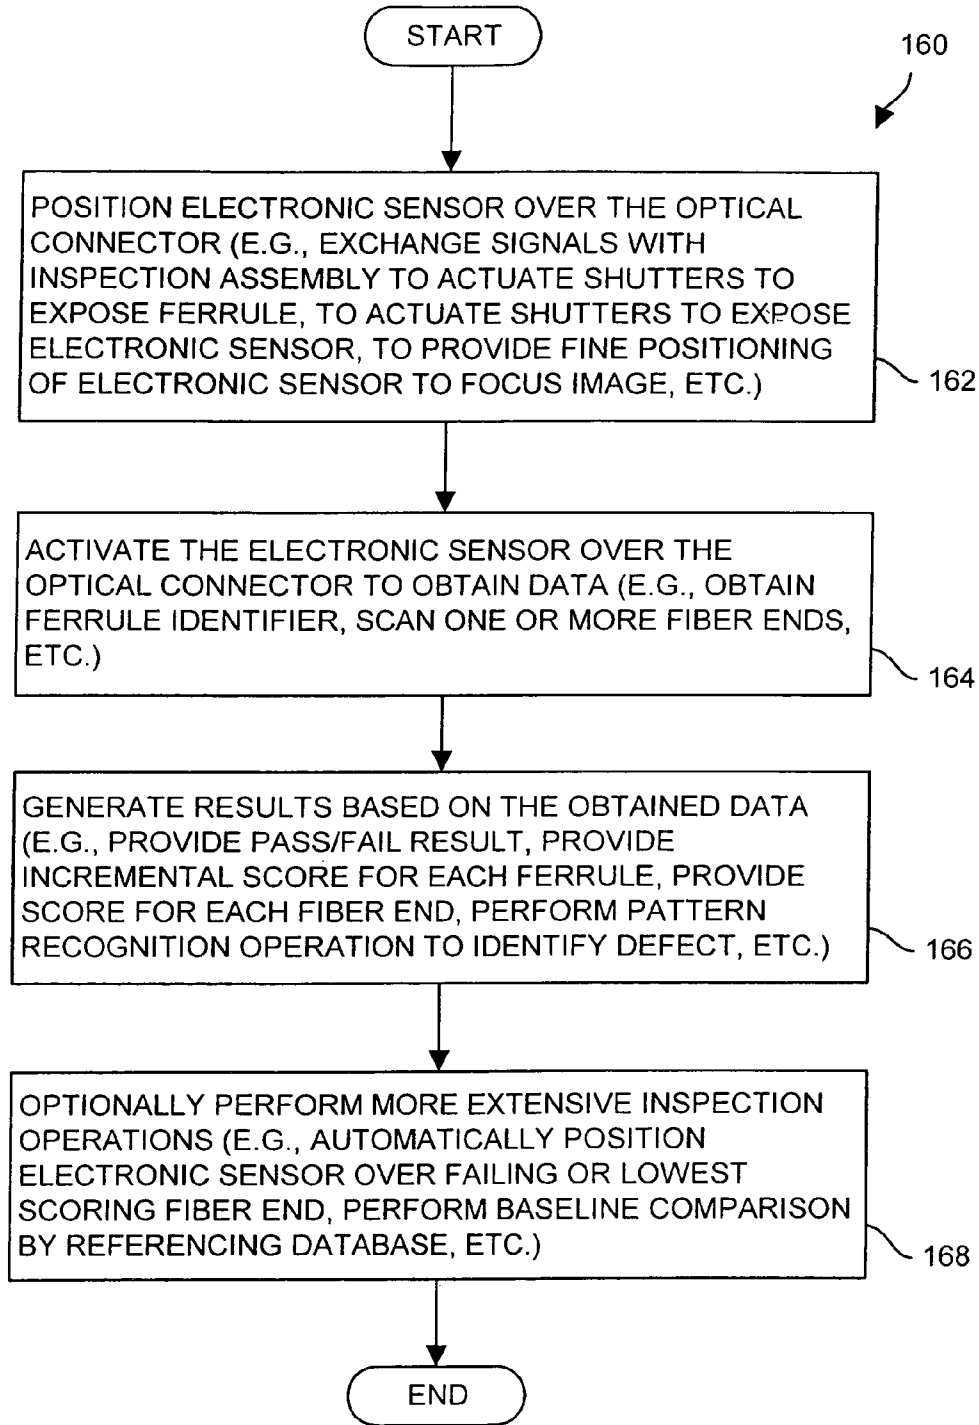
START

160

POSITION ELECTRONIC SENSOR OVER THE OPTICAL CONNECTOR (E.G., EXCHANGE SIGNALS WITH INSPECTION ASSEMBLY TO ACTUATE SHUTTERS TO EXPOSE FERRULE, TO ACTUATE SHUTTERS TO EXPOSE ELECTRONIC SENSOR, TO PROVIDE FINE POSITIONING OF ELECTRONIC SENSOR TO FOCUS IMAGE, ETC.)

162

ACTIVATE THE ELECTRONIC SENSOR OVER THE OPTICAL CONNECTOR TO OBTAIN DATA (E.G., OBTAIN FERRULE IDENTIFIER, SCAN ONE OR MORE FIBER ENDS, ETC.)

164

GENERATE RESULTS BASED ON THE OBTAINED DATA (E.G., PROVIDE PASS/FAIL RESULT, PROVIDE INCREMENTAL SCORE FOR EACH FERRULE, PROVIDE SCORE FOR EACH FIBER END, PERFORM PATTERN RECOGNITION OPERATION TO IDENTIFY DEFECT, ETC.)

166

OPTIONALLY PERFORM MORE EXTENSIVE INSPECTION OPERATIONS (E.G., AUTOMATICALLY POSITION ELECTRONIC SENSOR OVER FAILING OR LOWEST SCORING FIBER END, PERFORM BASELINE COMPARISON BY REFERENCING DATABASE, ETC.)

168

END